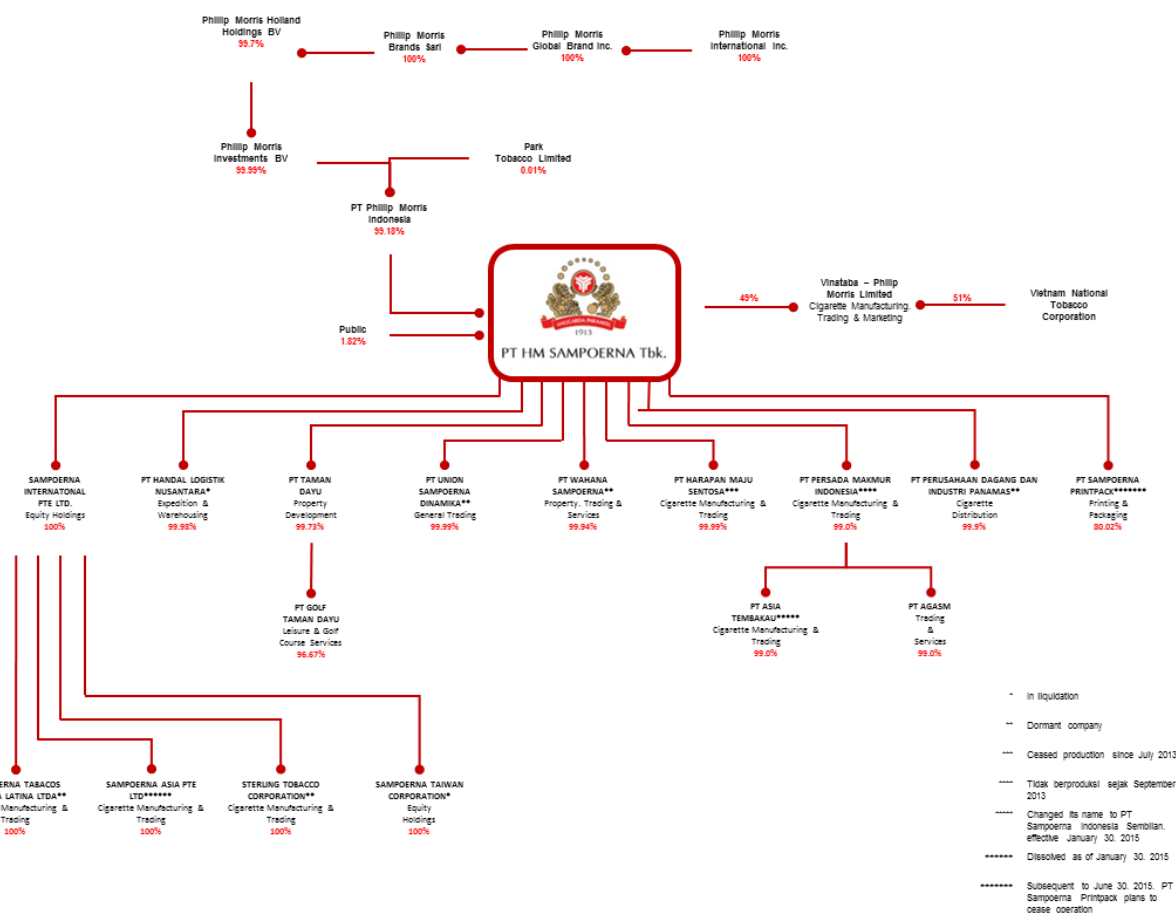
Phillip Morris Holland Holdings BV
99.7%

Phillip Morris Brands Sarl
100%

Phillip Morris Global Brand Inc.
100%

Phillip Morris International Inc.
100%

Phillip Morris Investments BV
99.99%

Park Tobacco Limited
0.01%

PT Phillip Morris Indonesia
99.18%

Public
1.82%

1913
PT HM SAMPOERNA Tbk.

49%

Vinataba – Philip Morris Limited
Cigarette Manufacturing Trading & Marketing

51%

Vietnam National Tobacco Corporation

SAMPOERNA INTERNATONAL PTE LTD.
Equity Holdings
100%

PT HANDAL LOGISTIK NUSANTARA*
Expedition & Warehousing
99.98%

PT TAMAN DAYU
Property Development
99.73%

PT UNION SAMPOERNA DINAMIKA**
General Trading
99.99%

PT WAHANA SAMPOERNA**
Property, Trading & Services
99.94%

PT HARAPAN MAJU SENTOSA***
Cigarette Manufacturing & Trading
99.99%

PT PERSADA MAKMUR INDONESIA****
Cigarette Manufacturing & Trading
99.0%

PT PERUSAHAAN DAGANG DAN INDUSTRI PANAMAS**
Cigarette Distribution
99.9%

PT SAMPOERNA PRINTPACK*******
Printing & Packaging
80.02%

PT GOLF TAMAN DAYU
Leisure & Golf Course Services
96.67%

PT ASIA TEMBAKAU*****
Cigarette Manufacturing & Trading
99.0%

PT AGASMI
Trading & Services
99.0%

ERNA TABACOS LATINA LTDA**
Manufacturing & Trading
100%

SAMPOERNA ASIA PTE LTD******
Cigarette Manufacturing & Trading
100%

STERLING TOBACCO CORPORATION**
Cigarette Manufacturing & Trading
100%

SAMPOERNA TAIWAN CORPORATION*
Equity Holdings
100%

* In liquidation

** Dormant company

*** Ceased production since July 2013

**** Tidak berproduksi sejak September 2013

***** Changed its name to PT Sampoerna Indonesia Sembilan, effective January 30, 2015

****** Dissolved as of January 30, 2015

******* Subsequent to June 30, 2015, PT Sampoerna Printpack plans to cease operation